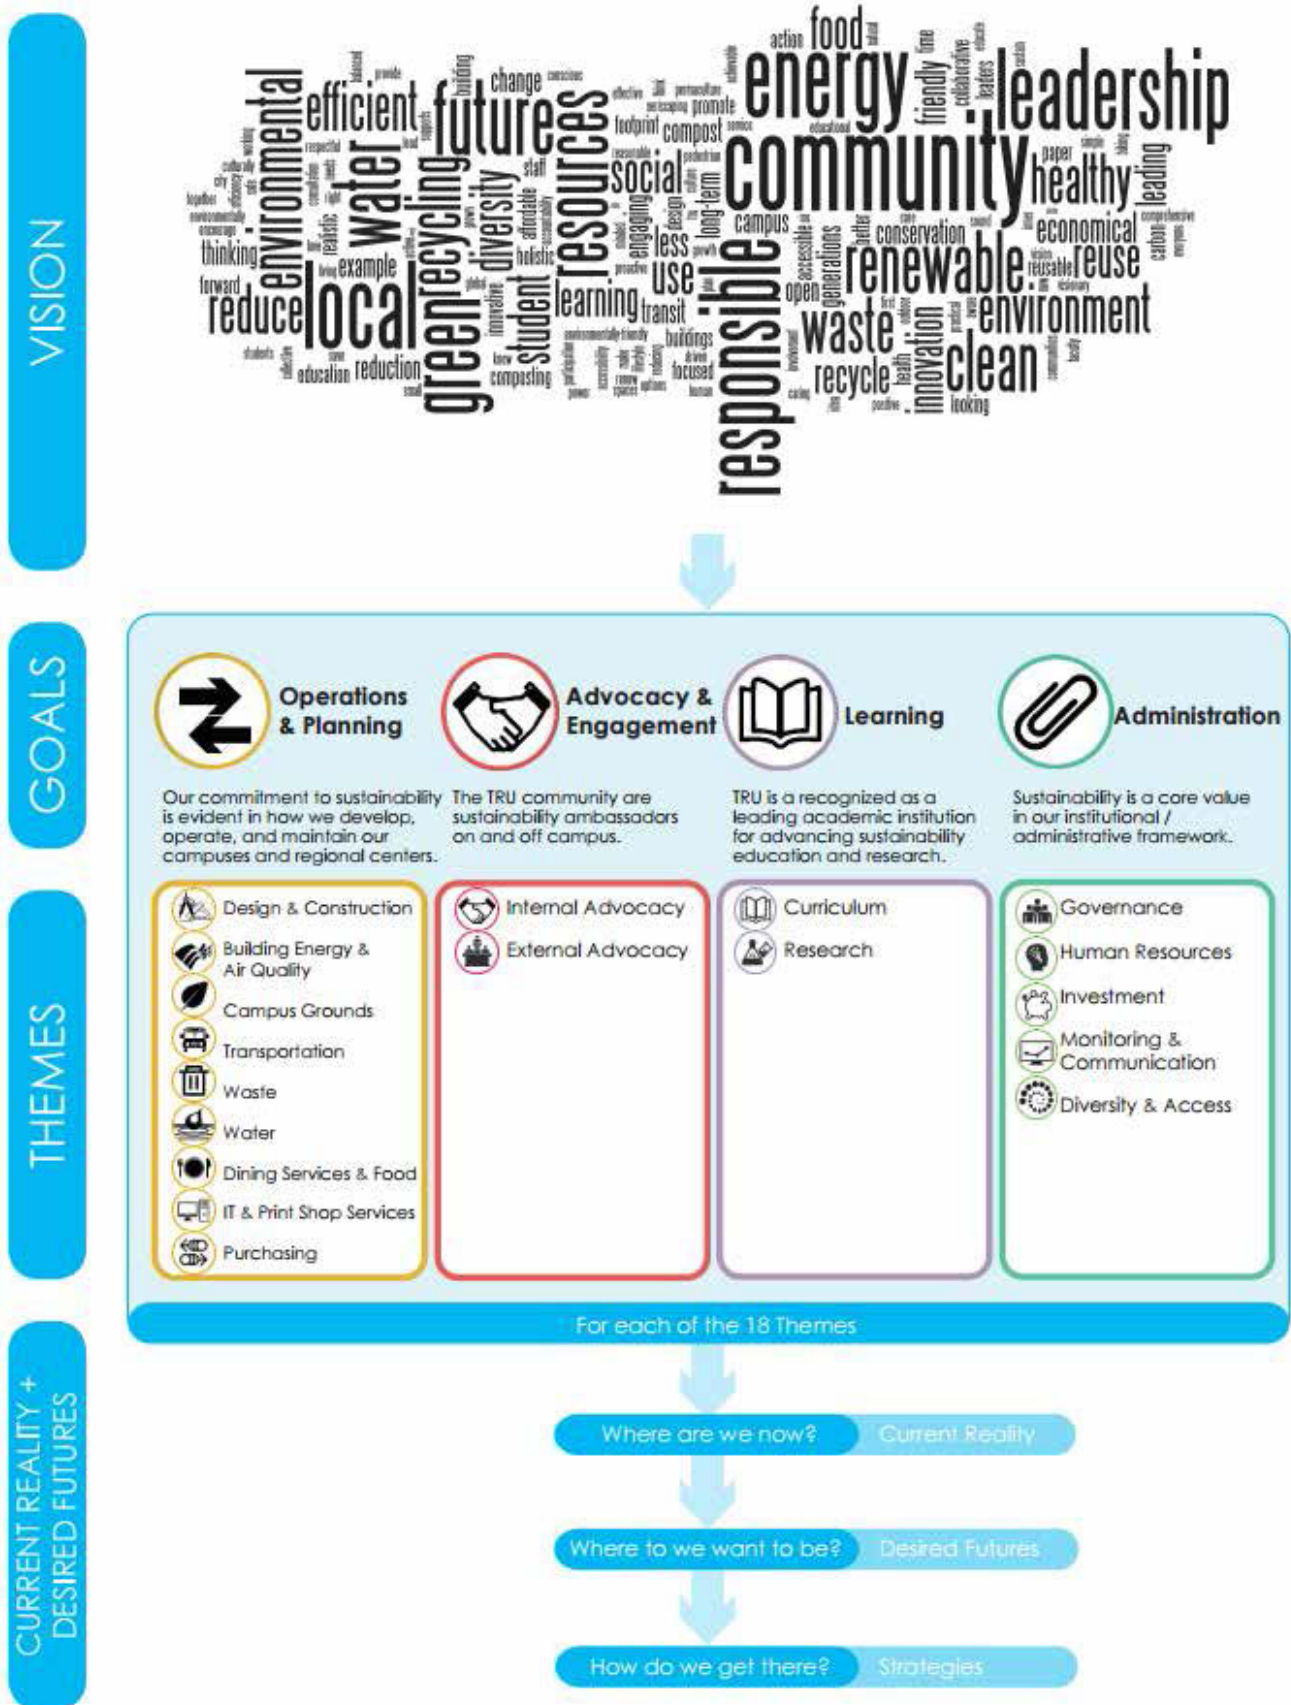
VISION

food energy leadership community futures efficient environmental water local reduce green recycling diversity student resources social learning responsible renewable waste environment clean healthy economical reuse recycle innovation conservation campus use less transit change compost footprint action friendly collaborative leading thinking forward example education reduction composting buildings focused generations open accessible long-term engaging holistic affordable staff

GOALS

Operations & Planning

Our commitment to sustainability is evident in how we develop, operate, and maintain our campuses and regional centers.

Advocacy & Engagement

The TRU community are sustainability ambassadors on and off campus.

Learning

TRU is a recognized as a leading academic institution for advancing sustainability education and research.

Administration

Sustainability is a core value in our institutional / administrative framework.

THEMES

Design & Construction
Building Energy & Air Quality
Campus Grounds
Transportation
Waste
Water
Dining Services & Food
IT & Print Shop Services
Purchasing

Internal Advocacy
External Advocacy

Curriculum
Research

Governance
Human Resources
Investment
Monitoring & Communication
Diversity & Access

For each of the 18 Themes

CURRENT REALITY + DESIRED FUTURES

Where are we now? Current Reality

Where to we want to be? Desired Futures

How do we get there? Strategies